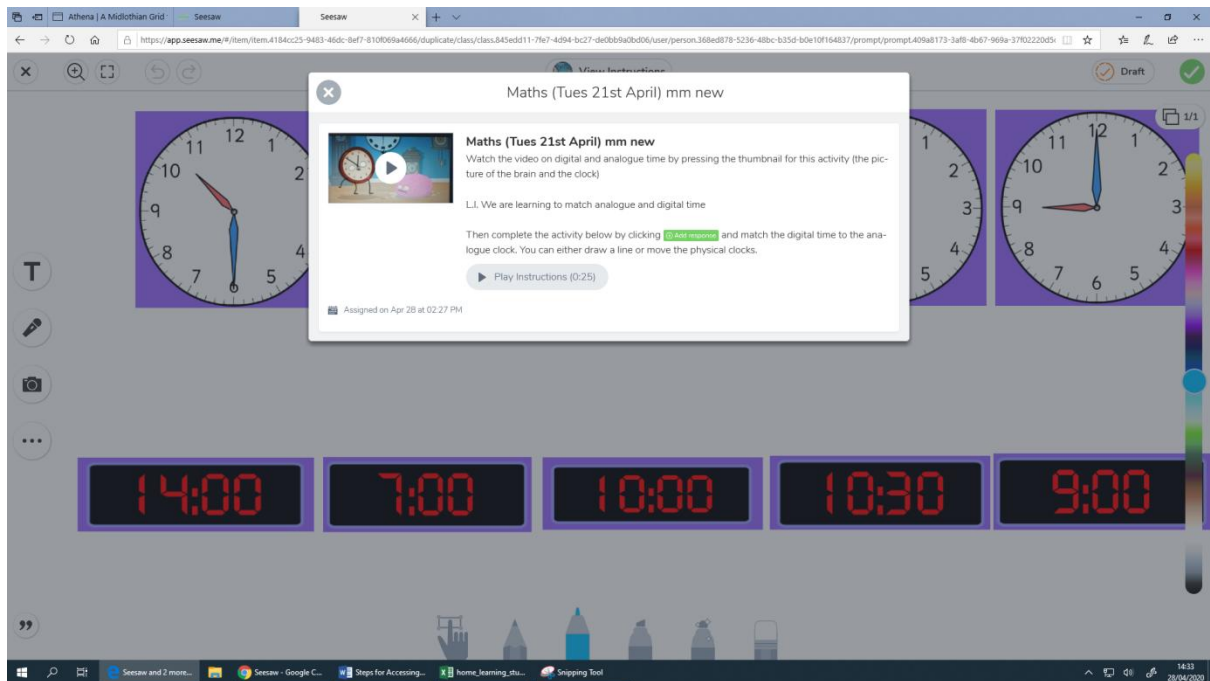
Athena | A Midlothian Grid   Seesaw   Seesaw

https://app.seesaw.me/#/item/item.4184cc25-9483-46dc-8ef7-810f069a4666/duplicate/class/class.845edd11-7fe7-4d94-bc27-de0bb9a0bd06/user/person.368ed878-5236-48bc-b35d-b0e10f164837/prompt/prompt.409a8173-3af8-4b67-969a-37f02220d5

View Instructions

Draft

1/1

Maths (Tues 21st April) mm new

Maths (Tues 21st April) mm new

Watch the video on digital and analogue time by pressing the thumbnail for this activity (the picture of the brain and the clock)

L.I. We are learning to match analogue and digital time

Then complete the activity below by clicking Add response and match the digital time to the analogue clock. You can either draw a line or move the physical clocks.

Play Instructions (0:25)

Assigned on Apr 28 at 02:27 PM

12 11 10 9 8 7 5 4 2

1 2 3 4 5

12 1 2 3 4 5 6 7 8 9 10 11

T

14:00   7:00   10:00   10:30   9:00

Seesaw and 2 more...   Seesaw - Google C...   Steps for Accessing...   home_learning_stu...   Snipping Tool

14:33
28/04/2020